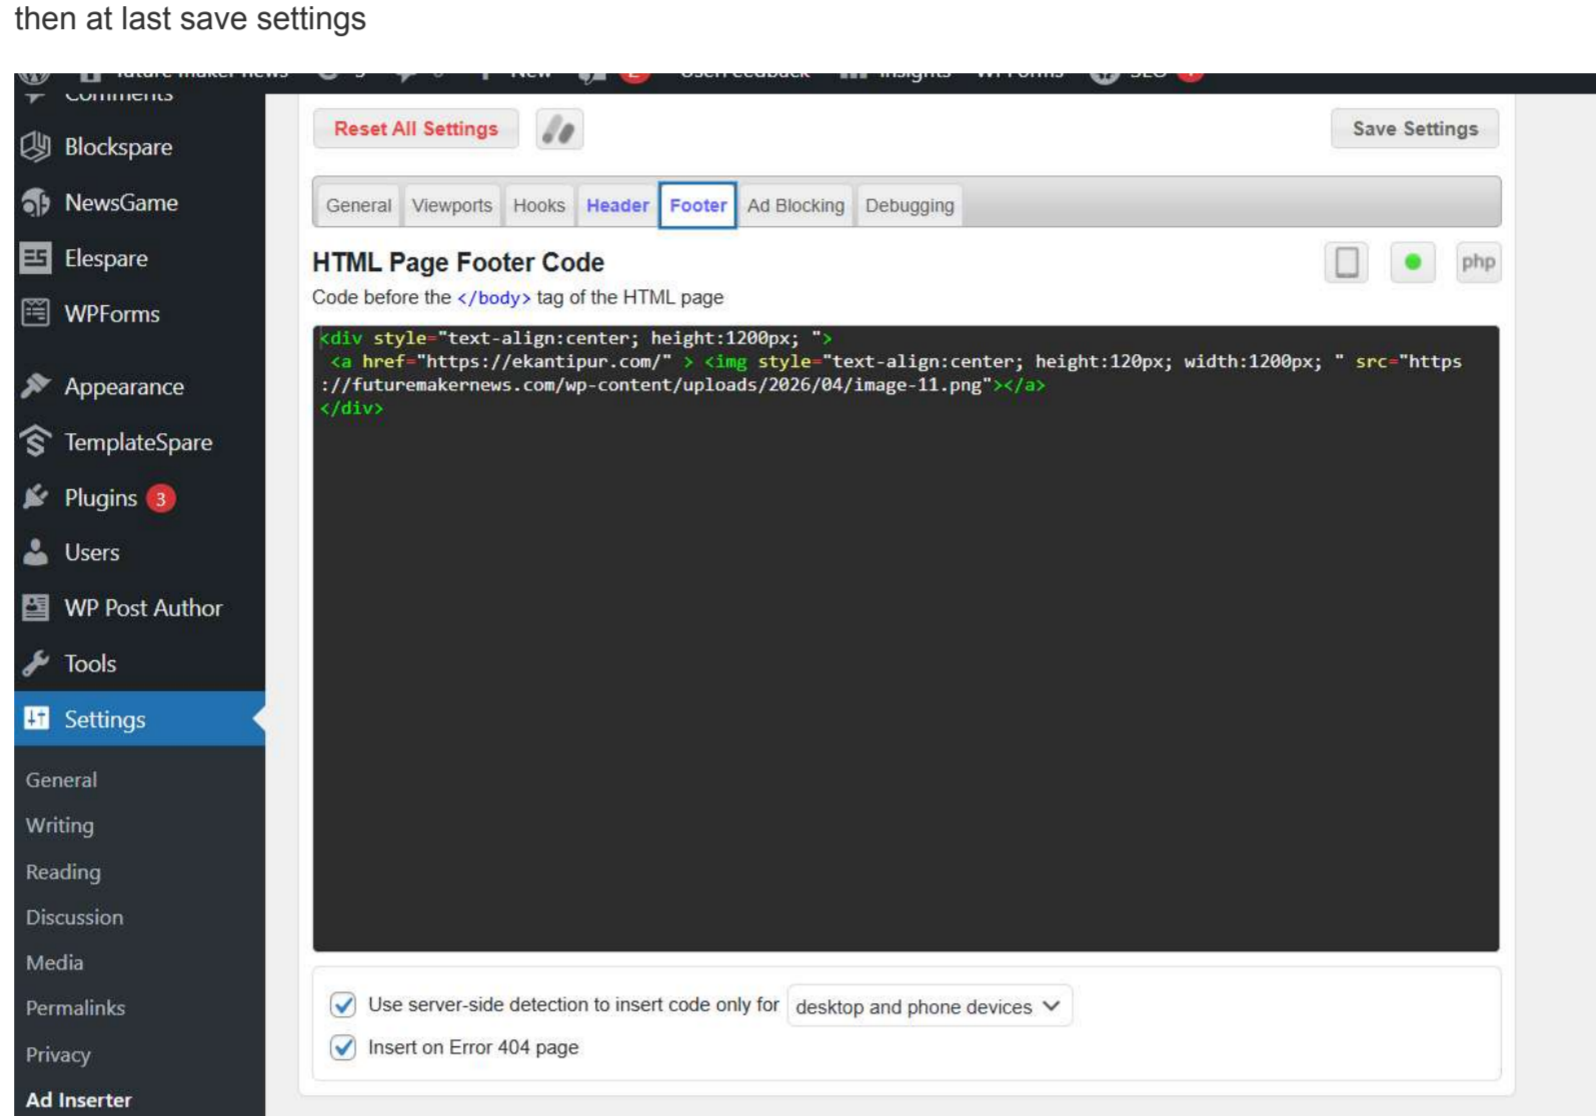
then at last save settings

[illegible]

Comments

Blockspare

NewsGame

Elespare

WPForms

Appearance

TemplateSpare

Plugins 3

Users

WP Post Author

Tools

Settings

General

Writing

Reading

Discussion

Media

Permalinks

Privacy

Ad Inserter

Reset All Settings

Save Settings

General | Viewports | Hooks | Header | Footer | Ad Blocking | Debugging

HTML Page Footer Code

php

Code before the </body> tag of the HTML page

<div style="text-align:center; height:1200px; ">
<a href="https://ekantipur.com/" > <img style="text-align:center; height:120px; width:1200px; " src="https://futuremakernews.com/wp-content/uploads/2026/04/image-11.png"></a>
</div>

Use server-side detection to insert code only for desktop and phone devices

Insert on Error 404 page